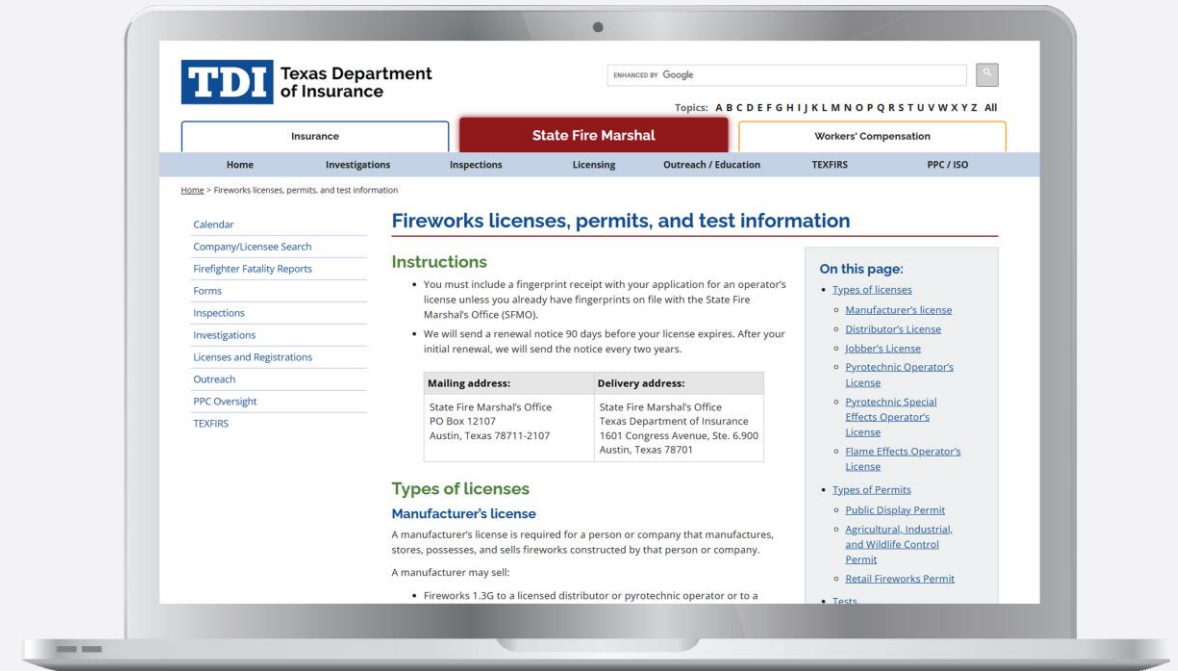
TDI Texas Department of Insurance

ENHANCED BY Google

Topics: A B C D E F G H I J K L M N O P Q R S T U V W X Y Z All

Insurance | State Fire Marshal | Workers' Compensation

Home | Investigations | Inspections | Licensing | Outreach / Education | TEXFIRS | PPC / ISO

Home > Fireworks licenses, permits, and test information

Calendar
Company/Licensee Search
Firefighter Fatality Reports
Forms
Inspections
Investigations
Licenses and Registrations
Outreach
PPC Oversight
TEXFIRS

Fireworks licenses, permits, and test information

Instructions

• You must include a fingerprint receipt with your application for an operator's license unless you already have fingerprints on file with the State Fire Marshal's Office (SFMO).
• We will send a renewal notice 90 days before your license expires. After your initial renewal, we will send the notice every two years.

| Mailing address: | Delivery address: |
|---|---|
| State Fire Marshal's Office<br>PO Box 12107<br>Austin, Texas 78711-2107 | State Fire Marshal's Office<br>Texas Department of Insurance<br>1601 Congress Avenue, Ste. 6.900<br>Austin, Texas 78701 |

Types of licenses

Manufacturer's license

A manufacturer's license is required for a person or company that manufactures, stores, possesses, and sells fireworks constructed by that person or company.

A manufacturer may sell:

• Fireworks 1.3G to a licensed distributor or pyrotechnic operator or to a

On this page:
• Types of licenses
 ◦ Manufacturer's license
 ◦ Distributor's License
 ◦ Jobber's License
 ◦ Pyrotechnic Operator's License
 ◦ Pyrotechnic Special Effects Operator's License
 ◦ Flame Effects Operator's License
• Types of Permits
 ◦ Public Display Permit
 ◦ Agricultural, Industrial, and Wildlife Control Permit
 ◦ Retail Fireworks Permit
• Tests